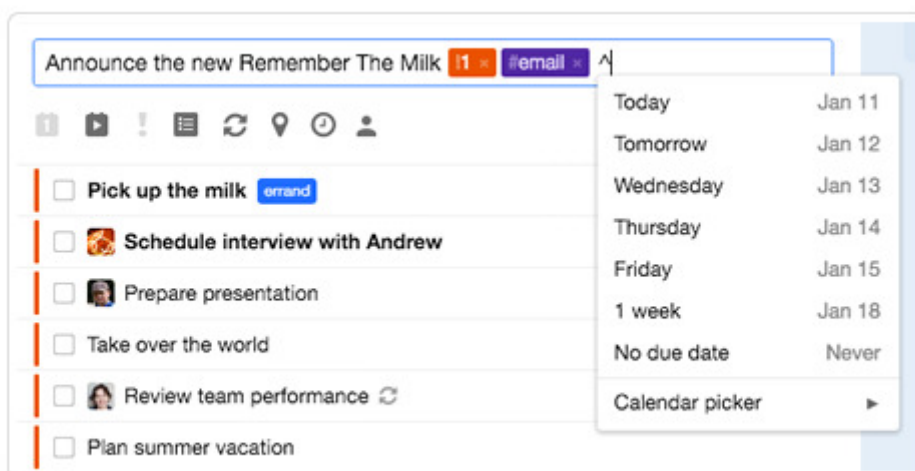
Announce the new Remember The Milk !1 × #email × ^

Pick up the milk errand

Schedule interview with Andrew

Prepare presentation

Take over the world

Review team performance

Plan summer vacation

| Today | Jan 11 |
|---|---|
| Tomorrow | Jan 12 |
| Wednesday | Jan 13 |
| Thursday | Jan 14 |
| Friday | Jan 15 |
| 1 week | Jan 18 |
| No due date | Never |

Calendar picker ▸